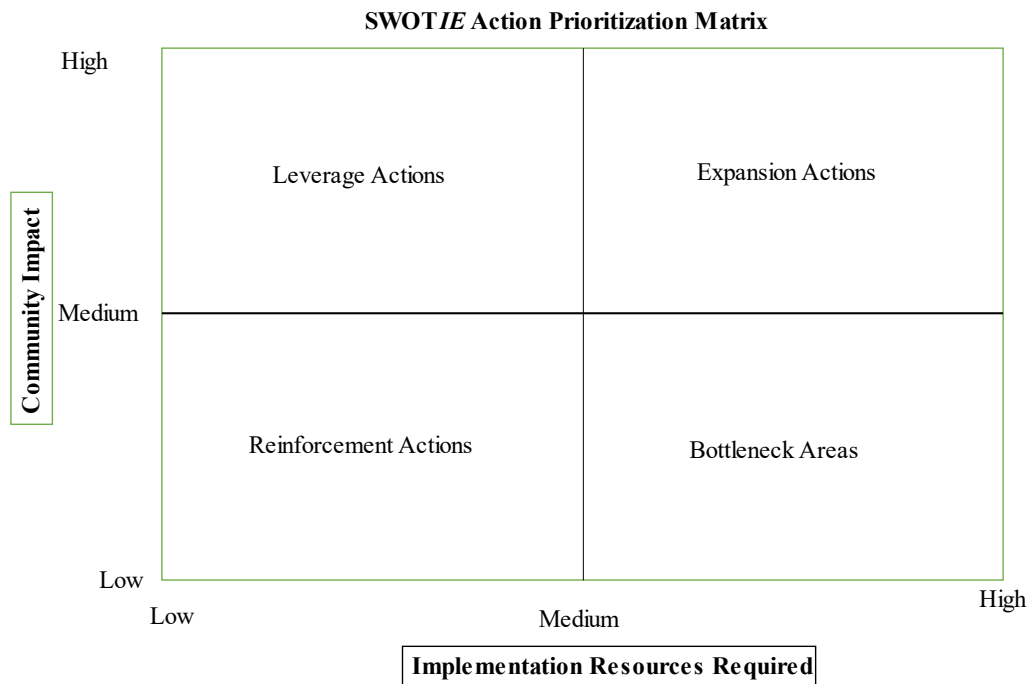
SWOTIE Action Prioritization Matrix

High

Community Impact

Medium

Low

Leverage Actions

Expansion Actions

Reinforcement Actions

Bottleneck Areas

Low

Medium

High

Implementation Resources Required